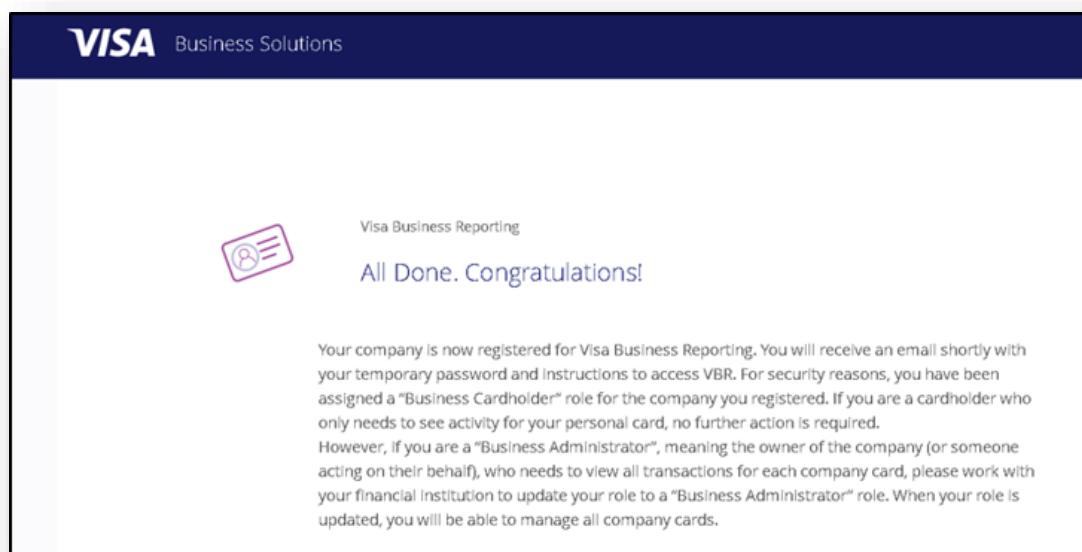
VISA Business Solutions

Visa Business Reporting

All Done. Congratulations!

Your company is now registered for Visa Business Reporting. You will receive an email shortly with your temporary password and instructions to access VBR. For security reasons, you have been assigned a "Business Cardholder" role for the company you registered. If you are a cardholder who only needs to see activity for your personal card, no further action is required.
However, if you are a "Business Administrator", meaning the owner of the company (or someone acting on their behalf), who needs to view all transactions for each company card, please work with your financial institution to update your role to a "Business Administrator" role. When your role is updated, you will be able to manage all company cards.